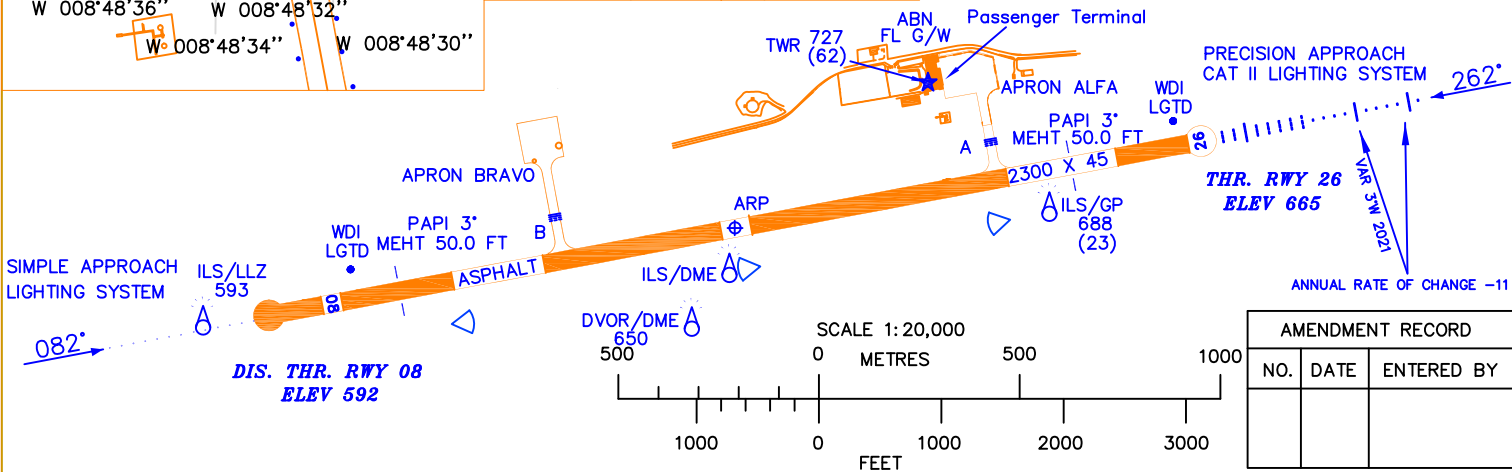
W 008°48'36" W 008°48'32"
W 008°48'34" W 008°48'30"

TWR 727 (62)
ABN FL G/W
Passenger Terminal
PRECISION APPROACH CAT II LIGHTING SYSTEM
262°
APRON ALFA
WDI LGTD
A
PAPI 3° MEHT 50.0 FT
26
2300 X 45
APRON BRAVO
THR. RWY 26 ELEV 665
VAR 3°W 2021
ILS/GP 688 (23)
ARP
B
WDI LGTD
PAPI 3° MEHT 50.0 FT
ASPHALT
SIMPLE APPROACH LIGHTING SYSTEM
ILS/LLZ 593
ILS/DME
ANNUAL RATE OF CHANGE -11
08
082°
DVOR/DME 650
SCALE 1:20,000
500 0 METRES 500 1000
DIS. THR. RWY 08 ELEV 592
1000 0 1000 2000 3000
FEET

| AMENDMENT RECORD | | |
|---|---|---|
| NO. | DATE | ENTERED BY |
| | | |